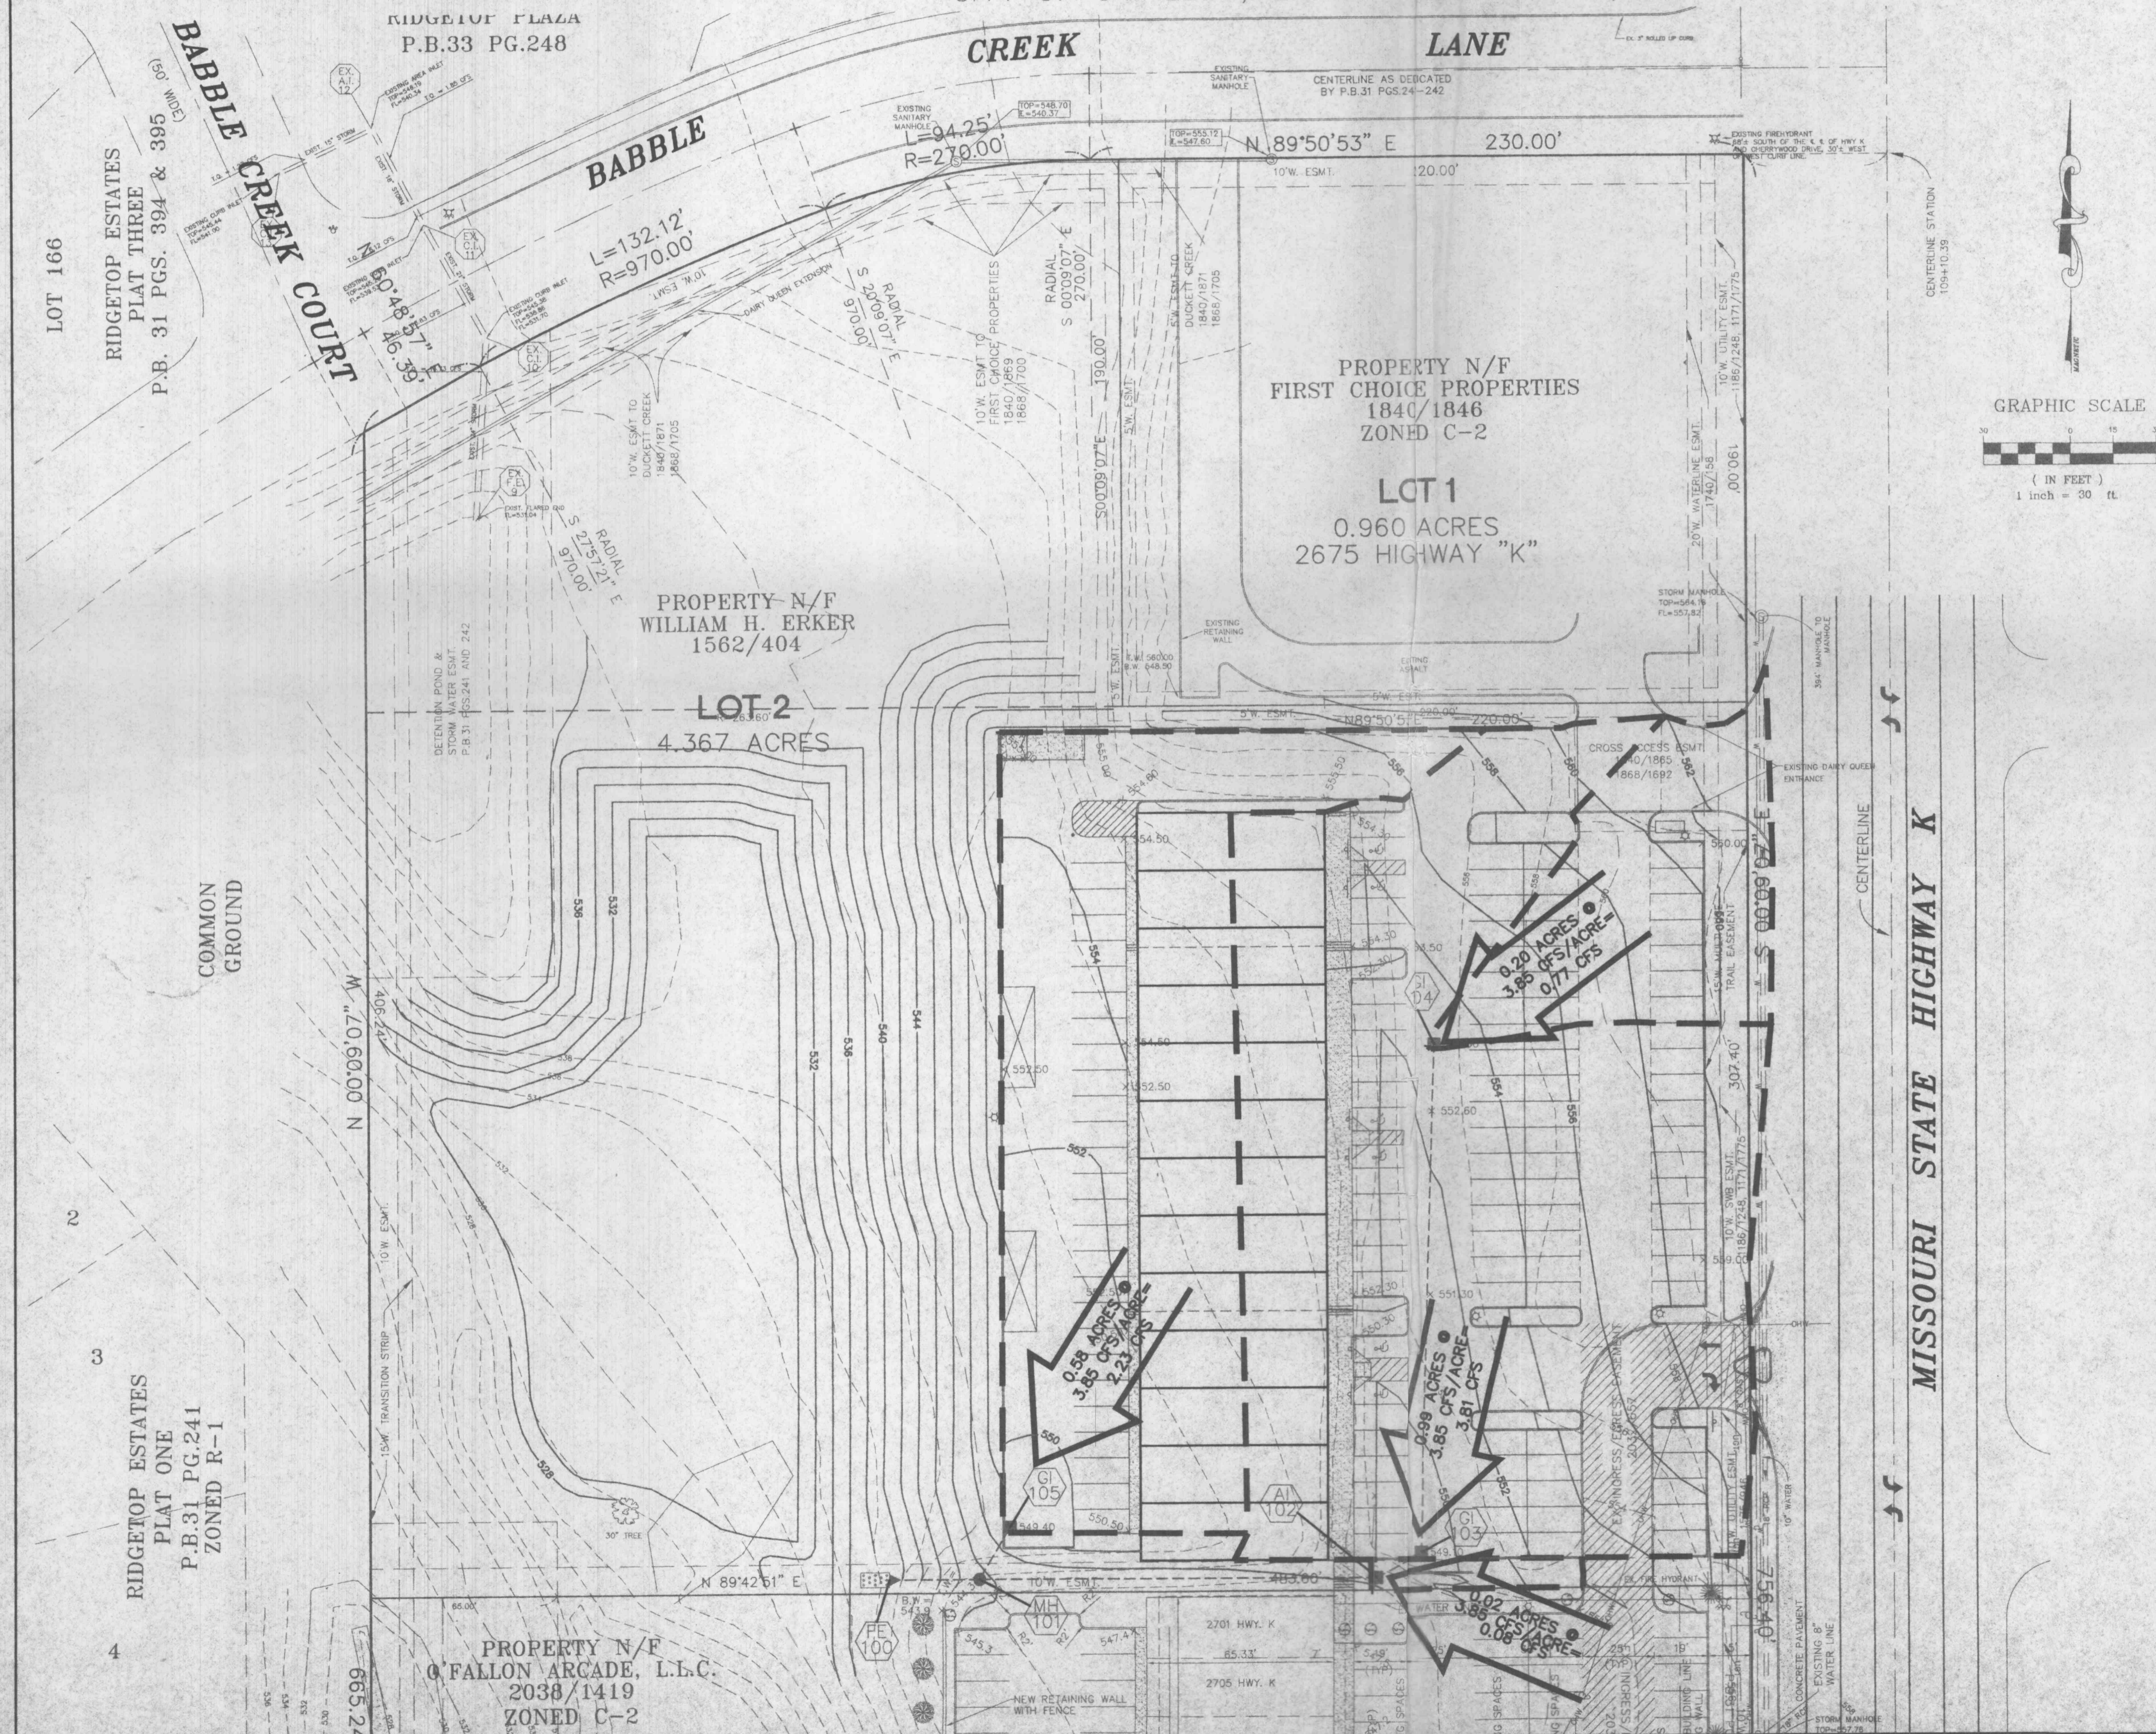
RIDGETOP PLAZA
P.B.33 PG.248

BABBLE CREEK COURT
(50' WIDE)

BABBLE CREEK LANE

CENTERLINE AS DEDICATED BY P.B.31 PGS.24-242

EXISTING SANITARY MANHOLE

L=94.25'
R=270.00'

N 89°50'53" E 230.00'

10'W. ESMT. 220.00'

L=132.12'
R=970.00'

10'W. ESMT

DAIRY QUEEN EXTENSION

N 60°48'57" E
46.39'

RADIAL S 20°09'07" E 970.00'

RADIAL S 00°09'07" E 270.00'

190.00'

S 00°09'07" E

10'W. ESMT TO FIRST CHOICE PROPERTIES 1840/1869 1868/1700

5'W. ESMT TO DUCKETT CREEK 1840/1871 1868/1705

10'W. ESMT TO DUCKETT CREEK 1840/1871 1868/1705

RADIAL S 27°57'21" E 970.00'

LOT 166

RIDGETOP ESTATES
PLAT THREE
P.B. 31 PGS. 394 & 395

PROPERTY N/F
FIRST CHOICE PROPERTIES
1840/1846
ZONED C-2

LOT 1
0.960 ACRES
2675 HIGHWAY "K"

10'W. UTILITY ESMT. 1186/1248 1171/1775

20'W. WATERLINE ESMT. 1749/198

190.00'

CENTERLINE STATION 109+10.39

GRAPHIC SCALE
( IN FEET )
1 inch = 30 ft.

EXISTING FIREHYDRANT

PROPERTY N/F
WILLIAM H. ERKER
1562/404

LOT 2
4.367 ACRES

DETENTION POND & STORM WATER ESMT. P.B.31 PGS.241 AND 242

EXISTING RETAINING WALL

STORM MANHOLE

N89°50'51"E 220.00'

CROSS ACCESS ESMT. 1840/1865 1868/1692

EXISTING DAIRY QUEEN ENTRANCE

CENTERLINE

MISSOURI STATE HIGHWAY K

COMMON GROUND

N 00°09'07" W
406.24'

0.20 ACRES @ 3.85 CFS/ACRE= 0.77 CFS

S 00°09'07" E

307.40'

5'W. HIKE/BIKE TRAIL EASEMENT

10'W. SWB ESMT. 1186/1248, 1171/1775

0.58 ACRES @ 3.85 CFS/ACRE= 2.23 CFS

0.99 ACRES @ 3.85 CFS/ACRE= 3.81 CFS

0.02 ACRES @ 3.85 CFS/ACRE= 0.08 CFS

GI 104

GI 105

AI 102

GI 103

MH 101

PE 100

10'W. TRANSITION STRIP

15'W. TRANSITION STRIP

10'W. ESMT.

30" TREE

N 89°42'51" E

10'W. ESMT.

403.00'

2701 HWY. K

65.33'

2705 HWY. K

NEW RETAINING WALL WITH FENCE

INGRESS/EGRESS EASEMENT

EX. FIRE HYDRANT

CONCRETE PAVEMENT

EXISTING 8" WATER LINE

STORM MANHOLE

756.40'

2

3

4

RIDGETOP ESTATES
PLAT ONE
P.B.31 PG.241
ZONED R-1

PROPERTY N/F
O'FALLON ARCADE, L.L.C.
2038/1419
ZONED C-2

665.24'

65.00'

536 532 528 540 544 548 550 552 554 556 558 560 562